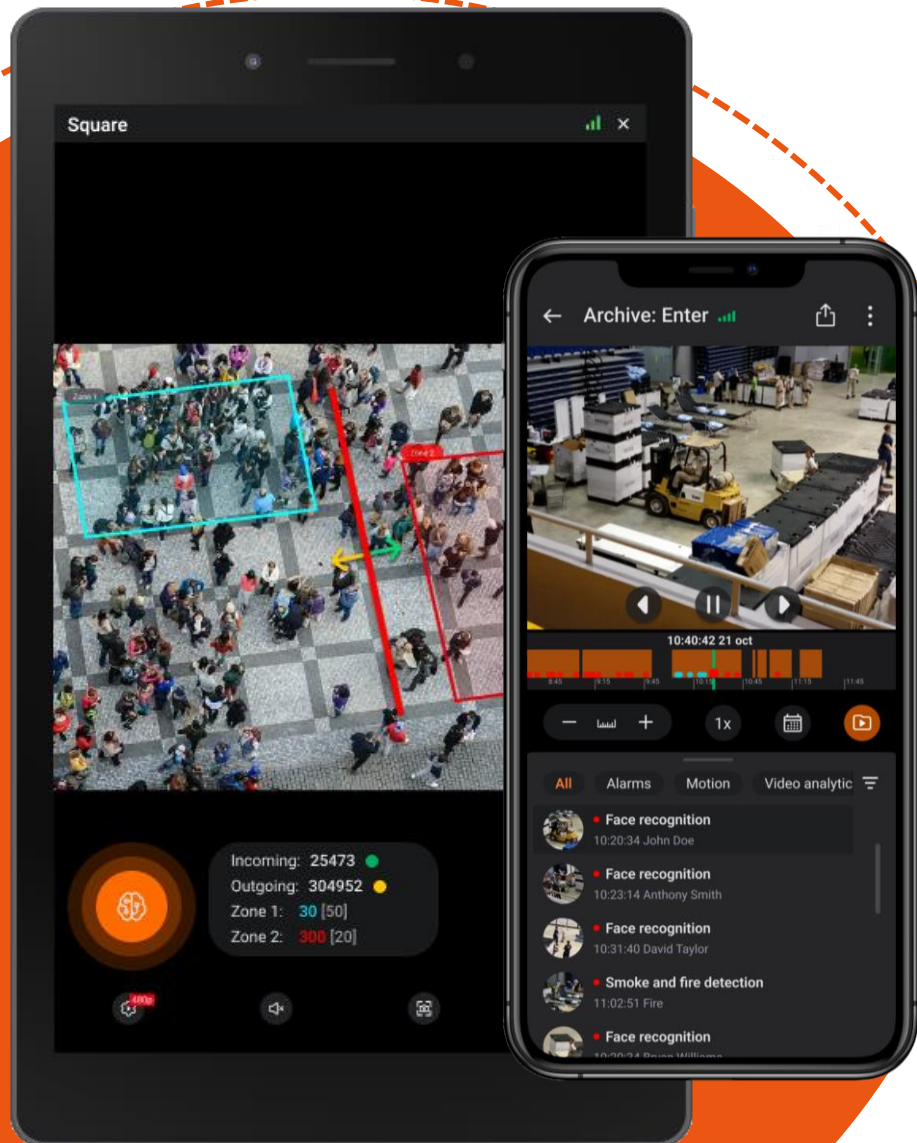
Square

Zone 1

Zone 2

Incoming: 25473
Outgoing: 304952
Zone 1: 30 [50]
Zone 2: 300 [20]

480p

Archive: Enter

10:40:42 21 oct

8:45 9:15 9:45 10:15 10:45 11:15 11:45

1x

All Alarms Motion Video analytic

Face recognition
10:20:34 John Doe

Face recognition
10:23:14 Anthony Smith

Face recognition
10:31:40 David Taylor

Smoke and fire detection
11:02:51 Fire

Face recognition
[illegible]